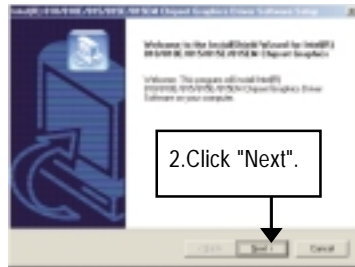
Intel(R) 810/810E/815/815E/815EM Chipset Graphics Driver Software Setup

Welcome to the InstallShield Wizard for Intel(R) 810/810E/815/815E/815EM Chipset Graphics

Welcome. This program will install Intel(R) 810/810E/815/815E/815EM Chipset Graphics Driver Software on your computer.

2.Click "Next".

< Back Next > Cancel